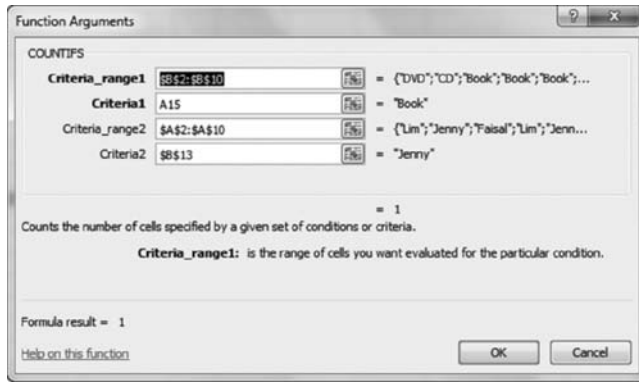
Function Arguments

COUNTIFS

Criteria_range1 $B$2:$B$10 = {"DVD";"CD";"Book";"Book";"Book";...

Criteria1 A15 = "Book"

Criteria_range2 $A$2:$A$10 = {"Lim";"Jenny";"Faisal";"Lim";"Jenn...

Criteria2 $B$13 = "Jenny"

= 1

Counts the number of cells specified by a given set of conditions or criteria.

Criteria_range1: is the range of cells you want evaluated for the particular condition.

Formula result = 1

Help on this function

OK

Cancel